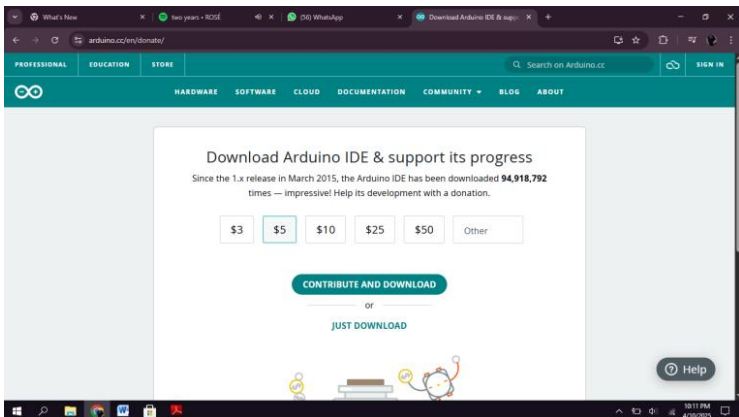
What's New ×
two years • ROSÉ ×
(56) WhatsApp ×
Download Arduino IDE & supp ×
+

arduino.cc/en/donate/

PROFESSIONAL EDUCATION STORE
Search on Arduino.cc
SIGN IN

HARDWARE SOFTWARE CLOUD DOCUMENTATION COMMUNITY ▾ BLOG ABOUT

Download Arduino IDE & support its progress

Since the 1.x release in March 2015, the Arduino IDE has been downloaded **94,918,792** times — impressive! Help its development with a donation.

| $3 | $5 | $10 | $25 | $50 | Other |
|---|---|---|---|---|---|

CONTRIBUTE AND DOWNLOAD

or

JUST DOWNLOAD

Help

10:11 PM
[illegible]